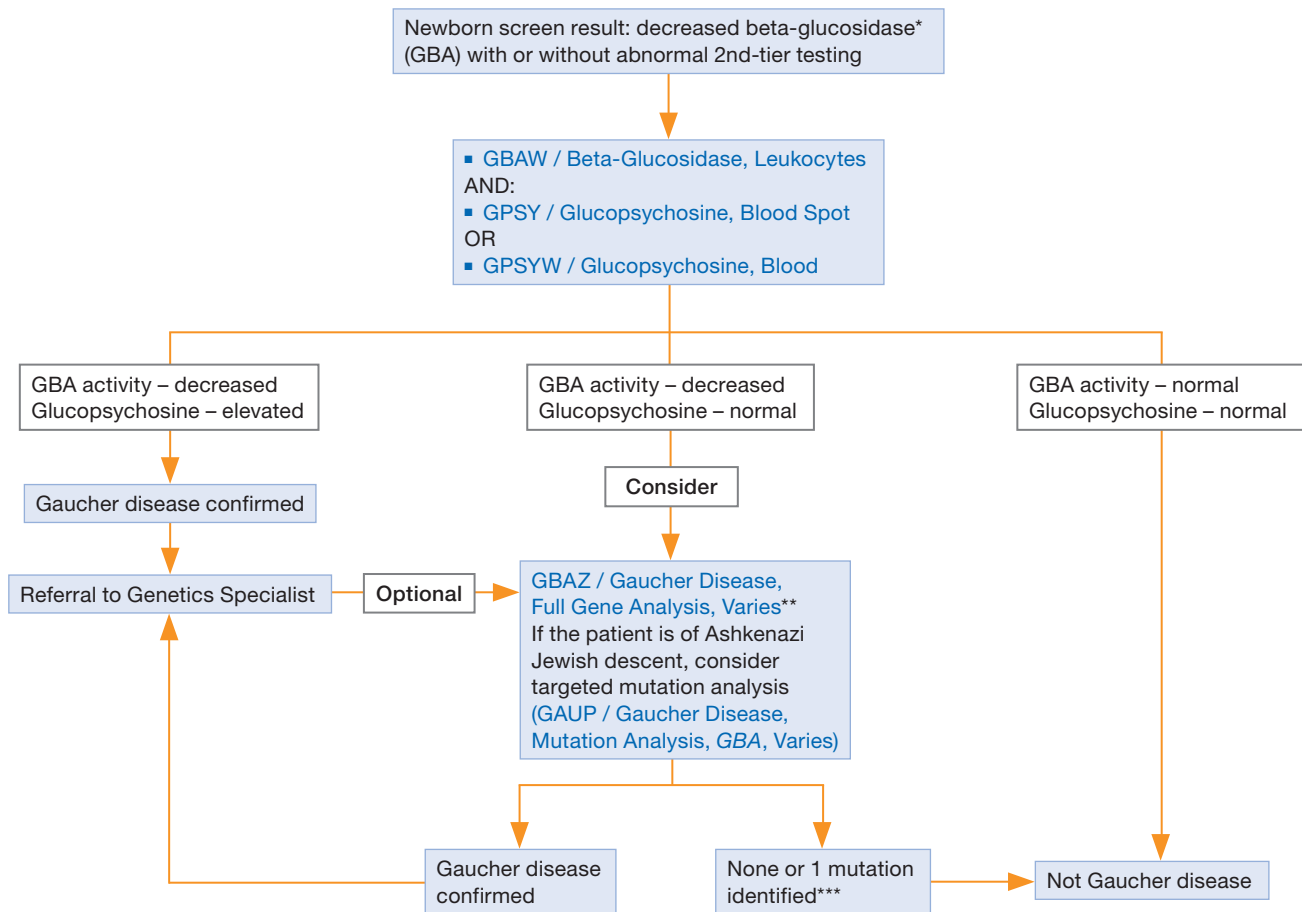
Newborn screen result: decreased beta-glucosidase* (GBA) with or without abnormal 2nd-tier testing

▪ GBAW / Beta-Glucosidase, Leukocytes
AND:
▪ GPSY / Glucopsychosine, Blood Spot
OR
▪ GPSYW / Glucopsychosine, Blood

GBA activity – decreased
Glucopsychosine – elevated

GBA activity – decreased
Glucopsychosine – normal

GBA activity – normal
Glucopsychosine – normal

Gaucher disease confirmed

Consider

Referral to Genetics Specialist

Optional

GBAZ / Gaucher Disease, Full Gene Analysis, Varies**
If the patient is of Ashkenazi Jewish descent, consider targeted mutation analysis (GAUP / Gaucher Disease, Mutation Analysis, *GBA*, Varies)

Gaucher disease confirmed

None or 1 mutation identified***

Not Gaucher disease